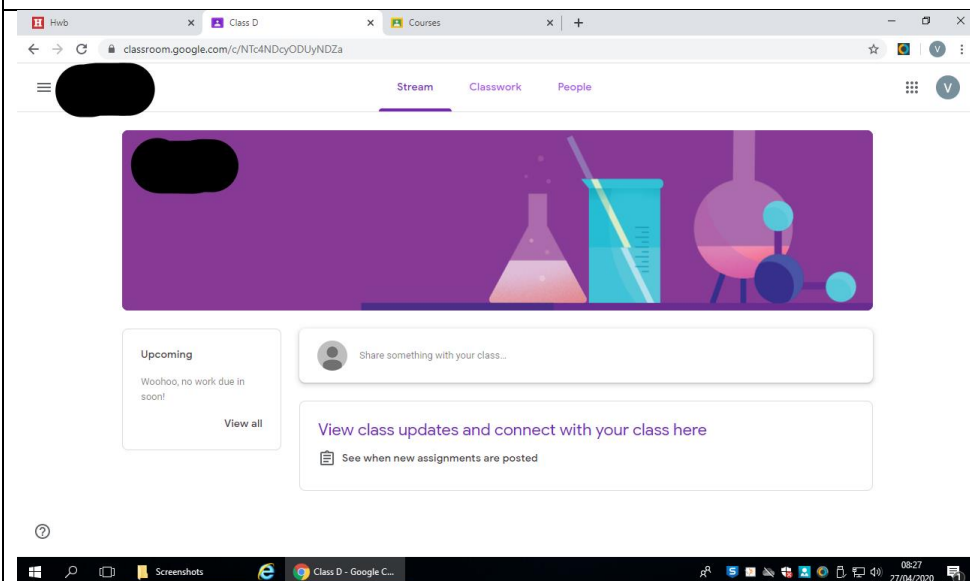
H Hwb ×
Class D ×
Courses ×
+

classroom.google.com/c/NTc4NDcyODUyNDZa

V

Stream
Classwork
People

V

Upcoming

Woohoo, no work due in soon!

View all

Share something with your class...

View class updates and connect with your class here

See when new assignments are posted

?

Screenshots
Class D - Google C...

08:27
27/04/2020